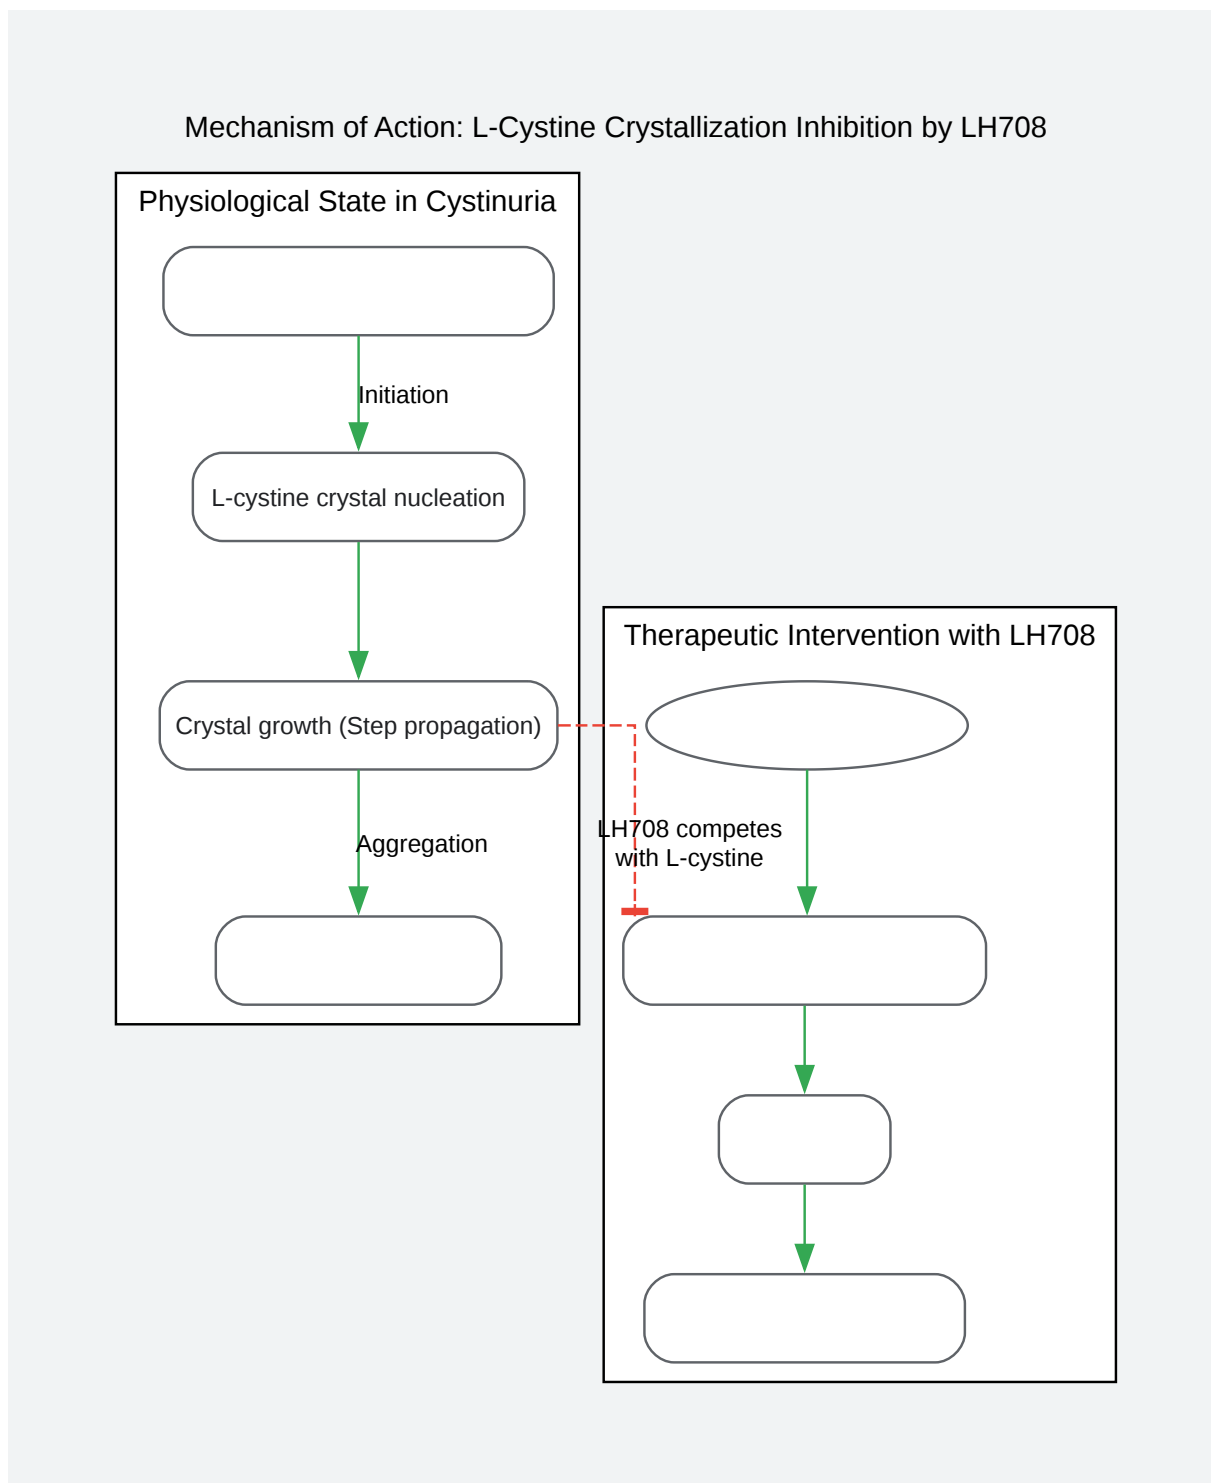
Mechanism of Action: L-Cystine Crystallization Inhibition by LH708

Physiological State in Cystinuria

Initiation

L-cystine crystal nucleation

Crystal growth (Step propagation)

Aggregation

Therapeutic Intervention with LH708

LH708 competes with L-cystine